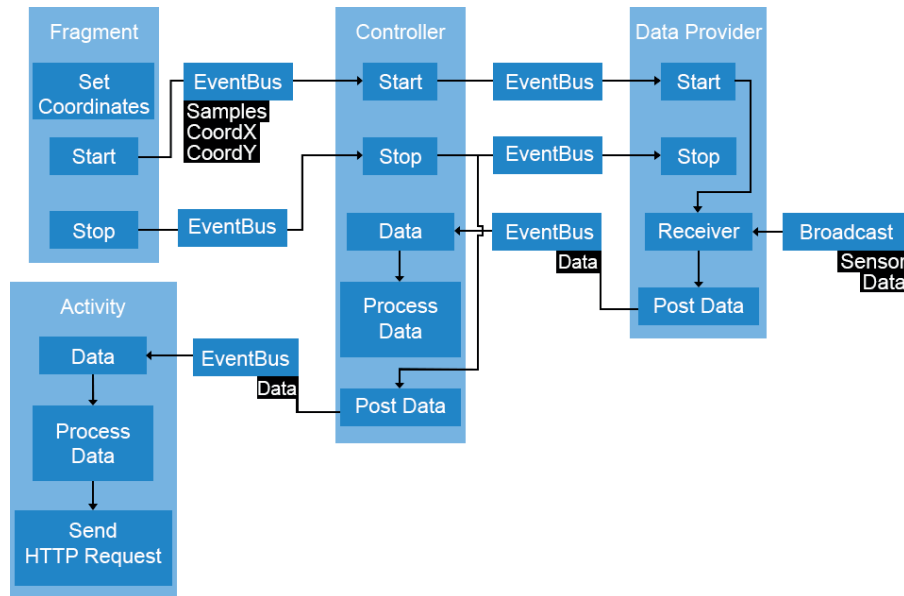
Fragment

Set Coordinates

Start

Stop

EventBus

Samples
CoordX
CoordY

EventBus

Controller

Start

Stop

Data

Process Data

Post Data

EventBus

EventBus

EventBus

Data

Data Provider

Start

Stop

Receiver

Post Data

Broadcast

Sensor
Data

Activity

Data

Process Data

Send HTTP Request

EventBus

Data